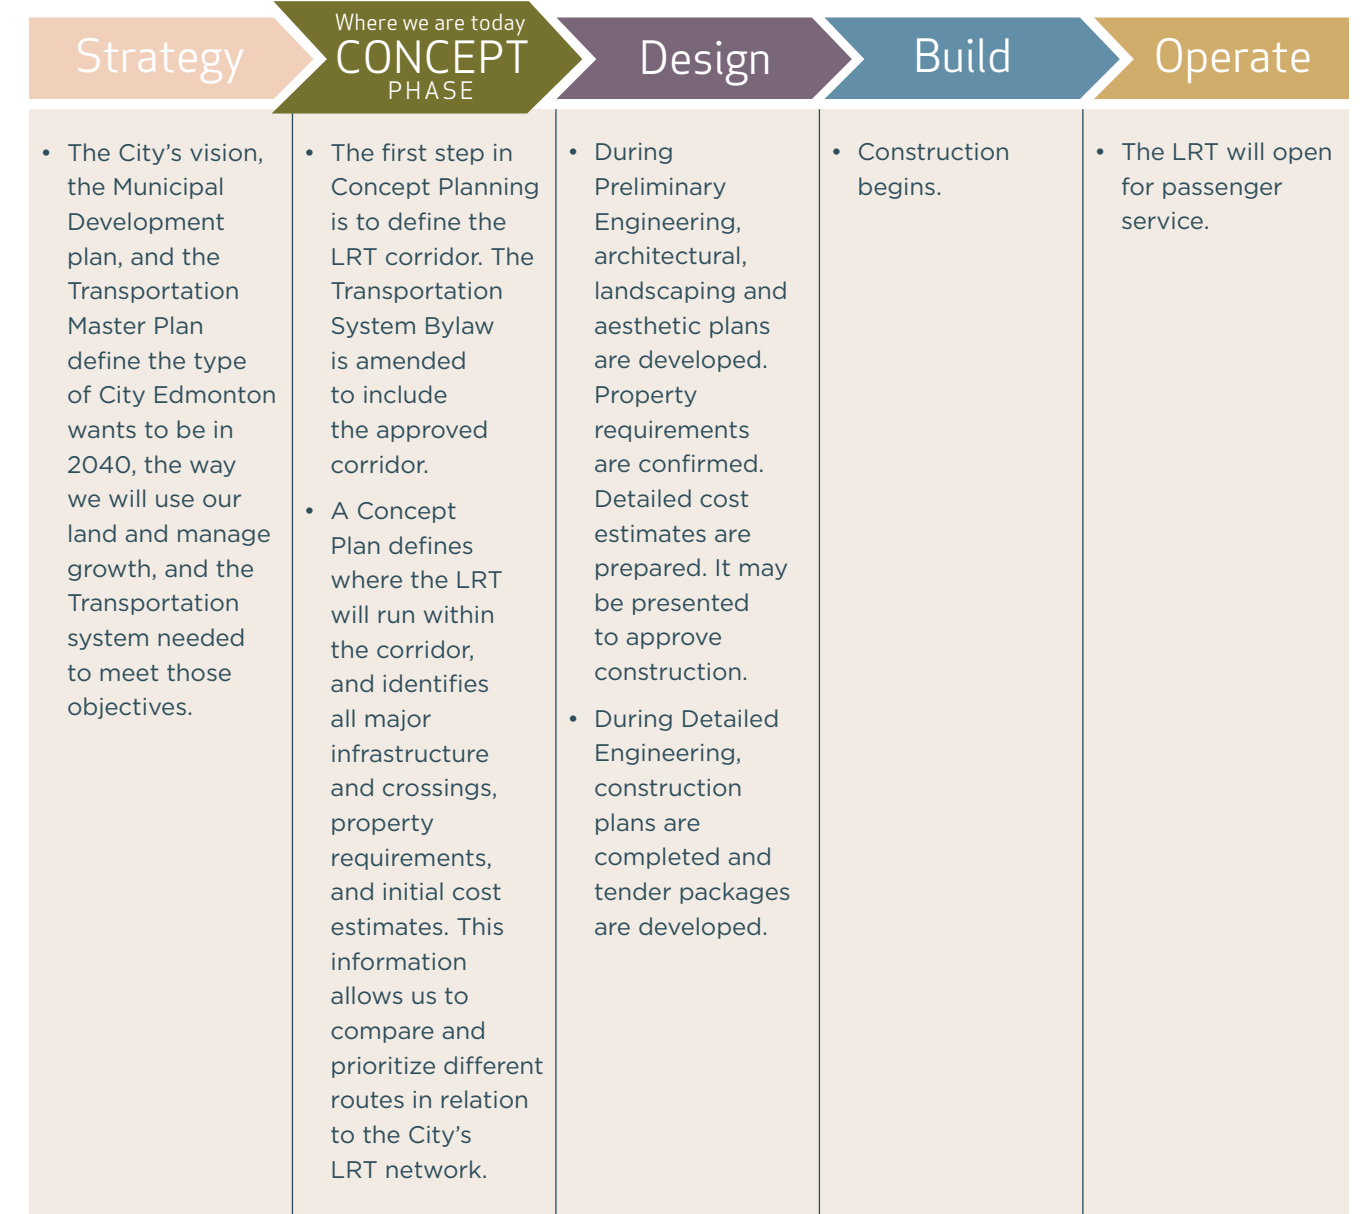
Strategy

Where we are today
CONCEPT
PHASE

Design

Build

Operate

• The City’s vision, the Municipal Development plan, and the Transportation Master Plan define the type of City Edmonton wants to be in 2040, the way we will use our land and manage growth, and the Transportation system needed to meet those objectives.

• The first step in Concept Planning is to define the LRT corridor. The Transportation System Bylaw is amended to include the approved corridor.

• A Concept Plan defines where the LRT will run within the corridor, and identifies all major infrastructure and crossings, property requirements, and initial cost estimates. This information allows us to compare and prioritize different routes in relation to the City’s LRT network.

• During Preliminary Engineering, architectural, landscaping and aesthetic plans are developed. Property requirements are confirmed. Detailed cost estimates are prepared. It may be presented to approve construction.

• During Detailed Engineering, construction plans are completed and tender packages are developed.

• Construction begins.

• The LRT will open for passenger service.